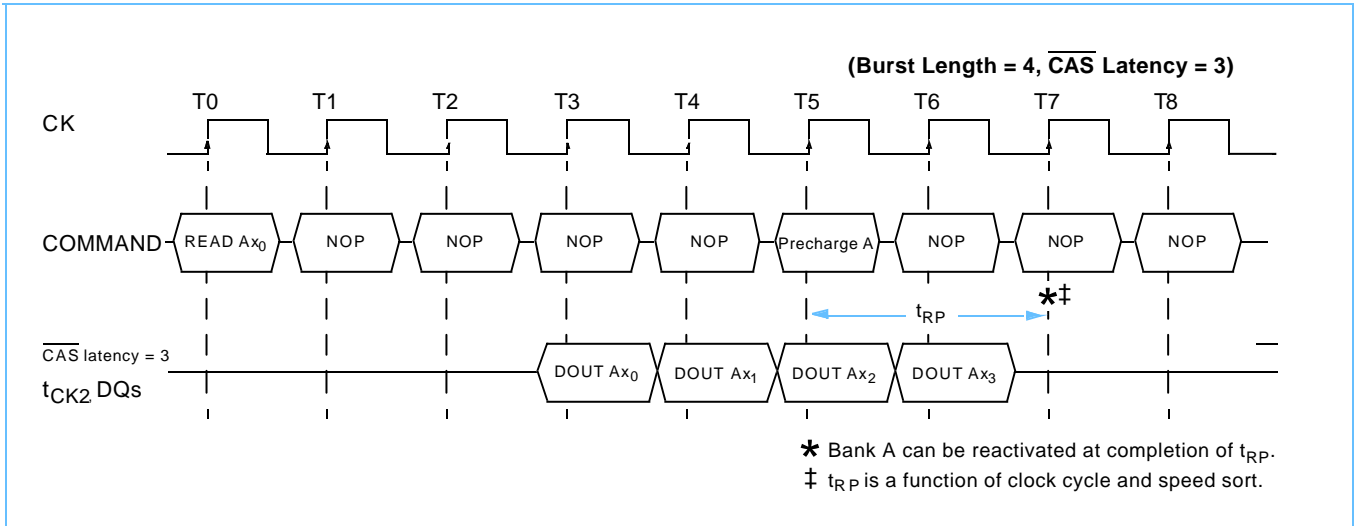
(Burst Length = 4, $\overline{\text{CAS}}$ Latency = 3)

T0 T1 T2 T3 T4 T5 T6 T7 T8

CK

COMMAND

READ $Ax_0$ NOP NOP NOP NOP Precharge A NOP NOP NOP

$t_{RP}$

*‡

$\overline{\text{CAS}}$ latency = 3

$t_{CK2,}$ DQs

DOUT $Ax_0$ DOUT $Ax_1$ DOUT $Ax_2$ DOUT $Ax_3$

* Bank A can be reactivated at completion of $t_{RP}$.

‡ $t_{RP}$ is a function of clock cycle and speed sort.